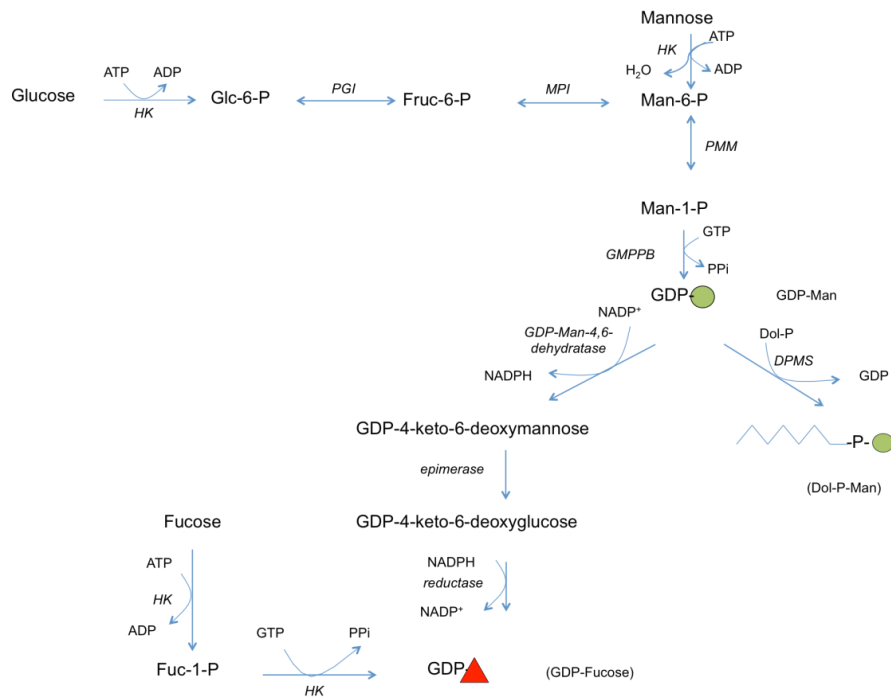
Mannose

Glucose ATP ADP HK Glc-6-P PGI Fruc-6-P MPI HK ATP $H_2O$ ADP Man-6-P

PMM

Man-1-P

GTP GMPPB PPi

GDP- GDP-Man

NADP$^+$ GDP-Man-4,6-dehydratase Dol-P DPMS

NADPH GDP

GDP-4-keto-6-deoxymannose -P-

epimerase (Dol-P-Man)

Fucose GDP-4-keto-6-deoxyglucose

ATP NADPH reductase HK NADP$^+$

ADP

GTP PPi

Fuc-1-P HK GDP- (GDP-Fucose)